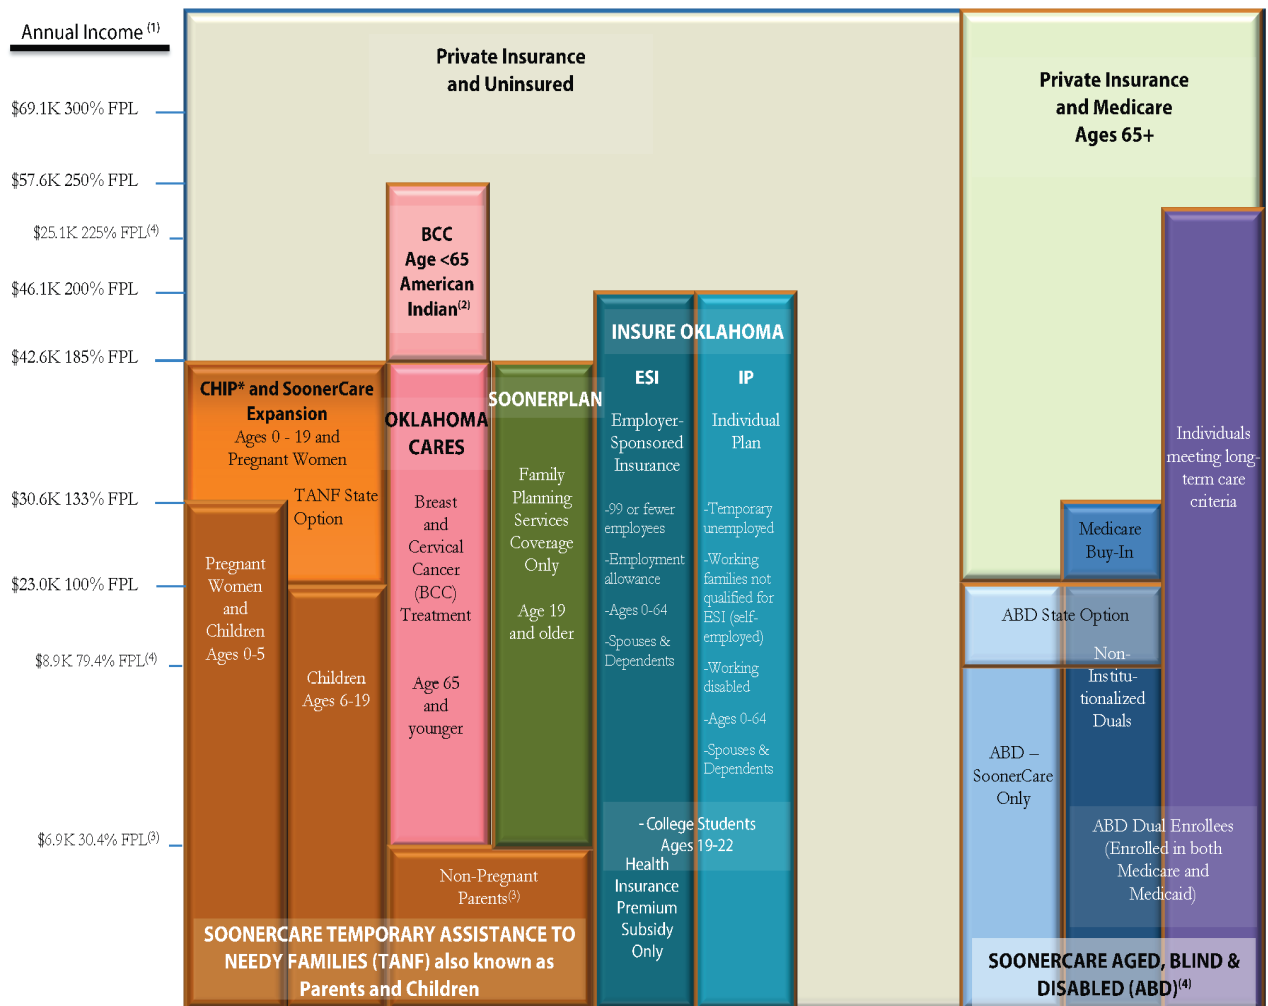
Annual Income $^{(1)}$

$69.1K 300% FPL

$57.6K 250% FPL

$25.1K 225% FPL$^{(4)}$

$46.1K 200% FPL

$42.6K 185% FPL

$30.6K 133% FPL

$23.0K 100% FPL

$8.9K 79.4% FPL$^{(4)}$

$6.9K 30.4% FPL$^{(3)}$

Private Insurance and Uninsured

Private Insurance and Medicare Ages 65+

BCC Age <65 American Indian$^{(2)}$

CHIP* and SoonerCare Expansion Ages 0 - 19 and Pregnant Women

TANF State Option

Pregnant Women and Children Ages 0-5

Children Ages 6-19

OKLAHOMA CARES

Breast and Cervical Cancer (BCC) Treatment

Age 65 and younger

SOONERPLAN

Family Planning Services Coverage Only

Age 19 and older

INSURE OKLAHOMA

ESI

Employer-Sponsored Insurance

-99 or fewer employees

-Employment allowance

-Ages 0-64

-Spouses & Dependents

IP

Individual Plan

-Temporary unemployed

-Working families not qualified for ESI (self-employed)

-Working disabled

-Ages 0-64

-Spouses & Dependents

- College Students Ages 19-22

Health Insurance Premium Subsidy Only

Non-Pregnant Parents$^{(3)}$

SOONERCARE TEMPORARY ASSISTANCE TO NEEDY FAMILIES (TANF) also known as Parents and Children

Individuals meeting long-term care criteria

Medicare Buy-In

ABD State Option

Non-Institutionalized Duals

ABD – SoonerCare Only

ABD Dual Enrollees (Enrolled in both Medicare and Medicaid)

SOONERCARE AGED, BLIND & DISABLED (ABD)$^{(4)}$